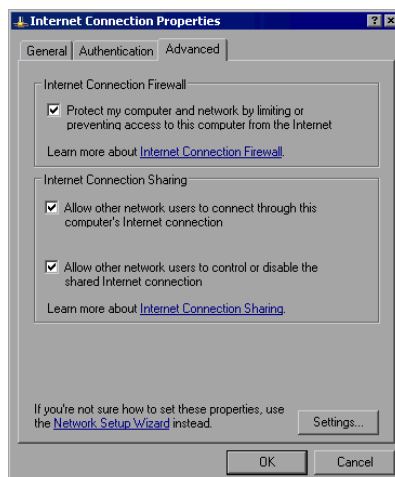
Internet Connection Properties

?
X

General
Authentication
Advanced

Internet Connection Firewall

Protect my computer and network by limiting or preventing access to this computer from the Internet

Learn more about Internet Connection Firewall.

Internet Connection Sharing

Allow other network users to connect through this computer's Internet connection

Allow other network users to control or disable the shared Internet connection

Learn more about Internet Connection Sharing.

If you're not sure how to set these properties, use the Network Setup Wizard instead.

Settings...

OK
Cancel